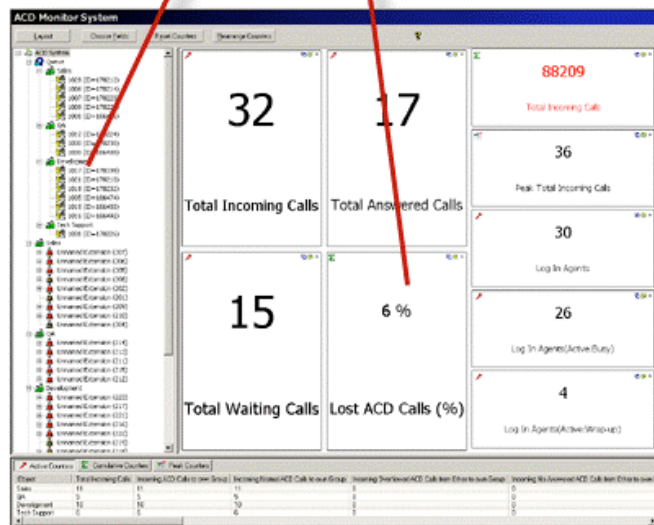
ACD Monitor System

Layout
Choose Fields
Reset Counters
Rearrange Counters

ACD Systems
Queue
Sales
QA
Development
Tech Support
Sales
QA
Development

32
Total Incoming Calls

17
Total Answered Calls

88209
Total Incoming Calls

36
Peak Total Incoming Calls

30
Log In Agents

15
Total Waiting Calls

6 %
Lost ACD Calls (%)

26
Log In Agents(Active Busy)

4
Log In Agents(Active Wrap-up)

Active Counters
Cumulative Counters
Peak Counters

| Object | Total Incoming Calls | Incoming ACD Calls to own Group | Incoming Named ACD Calls to own Group | Incoming Overflowed ACD Calls from Others to own Group | Incoming No Answered ACD Calls from Others to own |
|---|---|---|---|---|---|
| Sales | 11 | 11 | 11 | 0 | 0 |
| QA | 5 | 5 | 5 | 0 | 0 |
| Development | 10 | 10 | 10 | 0 | 0 |
| Tech Support | 6 | 6 | 6 | 0 | 0 |